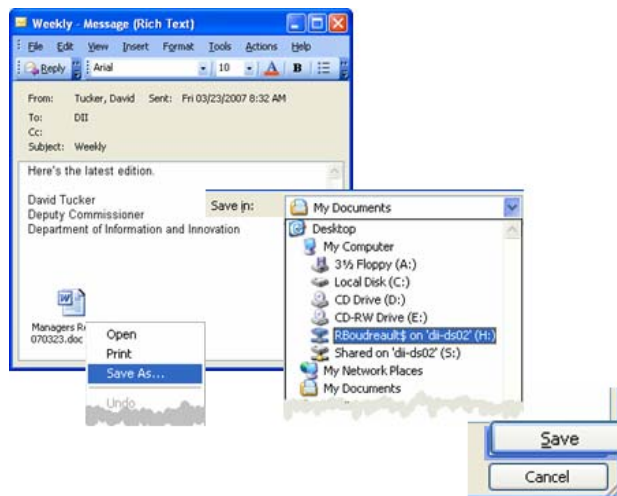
Weekly - Message (Rich Text)

File Edit View Insert Format Tools Actions Help

Reply Arial 10 A B

From: Tucker, David Sent: Fri 03/23/2007 8:32 AM
To: DII
Cc:
Subject: Weekly

Here's the latest edition.

David Tucker
Deputy Commissioner
Department of Information and Innovation

Managers R
070323.doc

Open
Print
Save As...
Undo

Save in: My Documents

Desktop
My Computer
3½ Floppy (A:)
Local Disk (C:)
CD Drive (D:)
CD-RW Drive (E:)
RBoudreault$ on 'dii-ds02' (H:)
Shared on 'dii-ds02' (S:)
My Network Places
My Documents

Save
Cancel